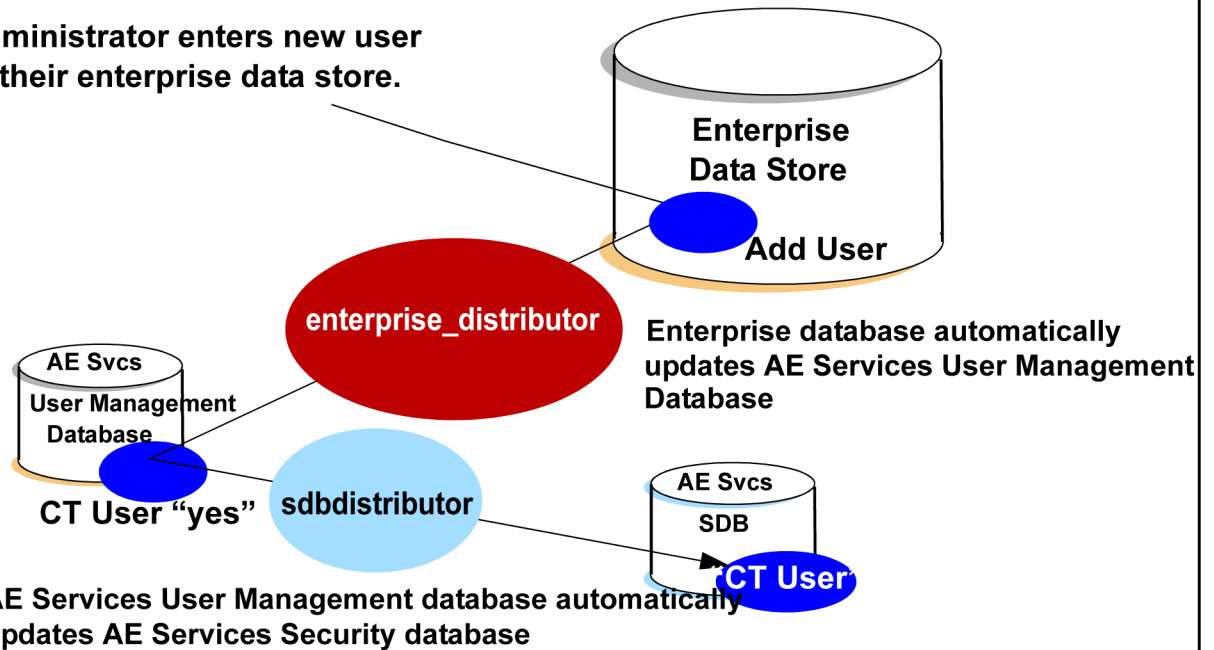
ministrator enters new user
their enterprise data store.

Enterprise
Data Store

Add User

enterprise_distributor

Enterprise database automatically updates AE Services User Management Database

AE Svcs
User Management
Database

CT User "yes"

sdbdistributor

AE Svcs
SDB

"CT User"

E Services User Management database automatically
pdates AE Services Security database